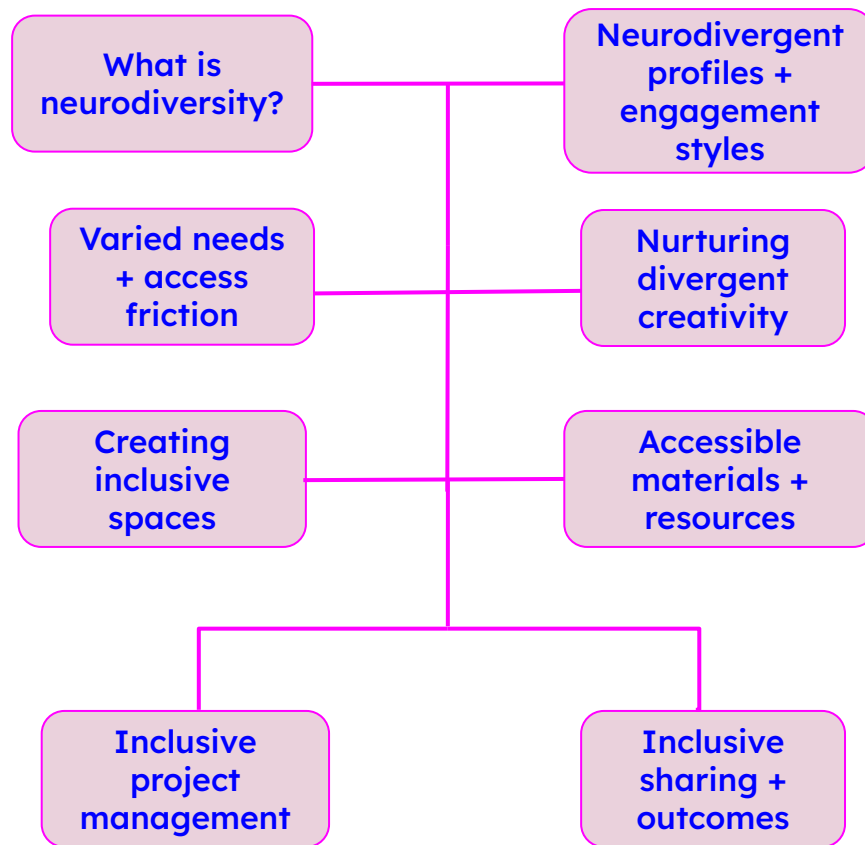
What is neurodiversity?

Neurodivergent profiles + engagement styles

Varied needs + access friction

Nurturing divergent creativity

Creating inclusive spaces

Accessible materials + resources

Inclusive project management

Inclusive sharing + outcomes